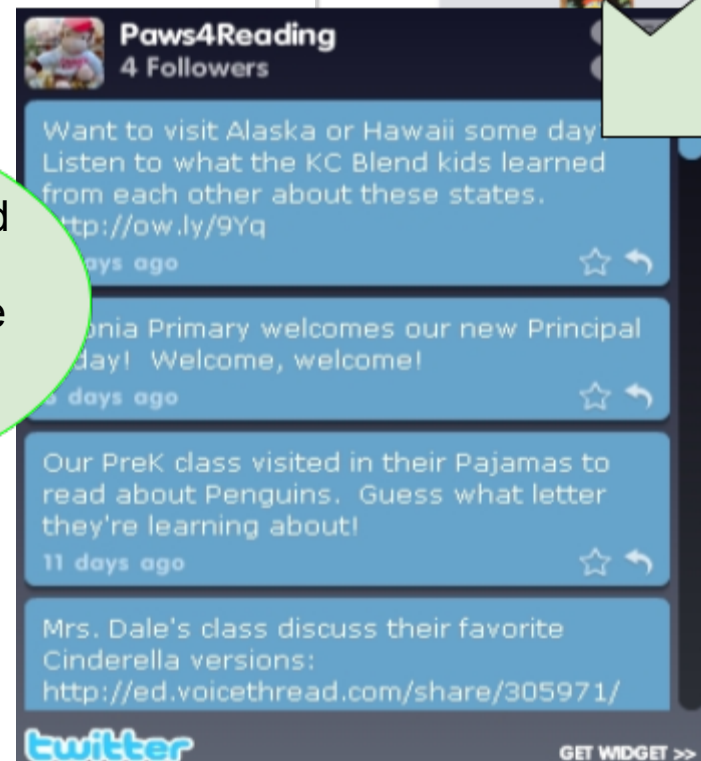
Paws4Reading
4 Followers

d

e

Want to visit Alaska or Hawaii some day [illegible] Listen to what the KC Blend kids learned from each other about these states. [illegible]tp://ow.ly/9Yq

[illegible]ys ago

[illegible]nia Primary welcomes our new Principal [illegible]day! Welcome, welcome!

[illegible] days ago

Our PreK class visited in their Pajamas to read about Penguins. Guess what letter they're learning about!

11 days ago

Mrs. Dale's class discuss their favorite Cinderella versions: http://ed.voicethread.com/share/305971/

twitter

GET WIDGET >>